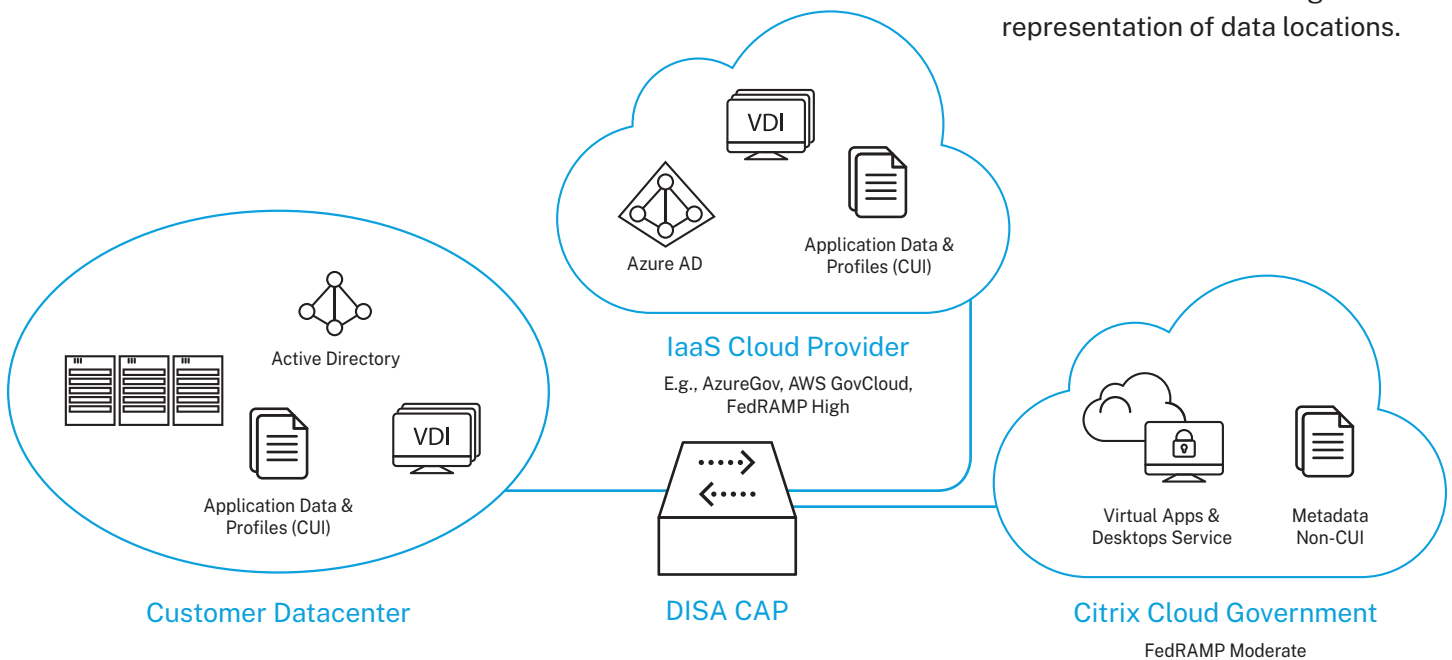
representation of data locations.

VDI

Azure AD

Application Data & Profiles (CUI)

IaaS Cloud Provider

E.g., AzureGov, AWS GovCloud, FedRAMP High

Active Directory

VDI

Application Data & Profiles (CUI)

Customer Datacenter

DISA CAP

Virtual Apps & Desktops Service

Metadata Non-CUI

Citrix Cloud Government

FedRAMP Moderate